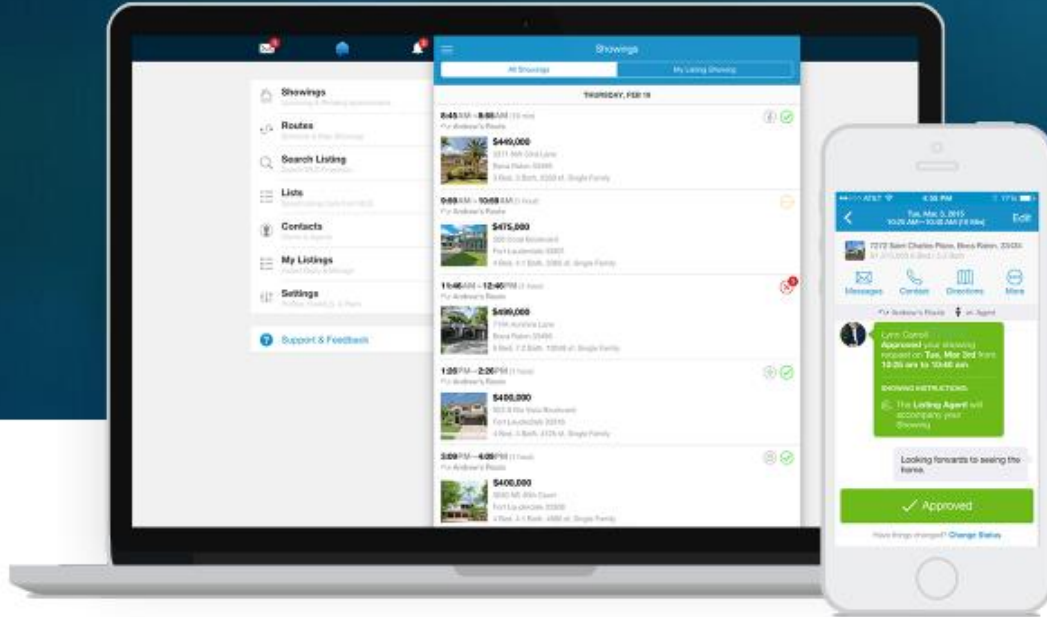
Showings
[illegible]

Routes
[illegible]

Search Listing
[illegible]

Lists
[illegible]

Contacts
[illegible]

My Listings
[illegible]

Settings
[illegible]

Support & Feedback

Showings

All Showings | My Listing Showing

THURSDAY, FEB 19

8:45 AM – 8:55 AM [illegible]
For Andrew's Route
$449,000
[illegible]

9:55 AM – 10:55 AM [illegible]
For Andrew's Route
$475,000
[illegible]

11:45 AM – 12:45 PM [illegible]
For Andrew's Route
$499,000
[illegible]

1:25 PM – 2:25 PM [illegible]
For Andrew's Route
$400,000
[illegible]

3:00 PM – 4:00 PM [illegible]
For Andrew's Route
$400,000
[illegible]

AT&T 4:38 PM 77%
Tue, Mar 3, 2015
10:25 AM – 10:45 AM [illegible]
Edit

7272 Saint Charles Place, Boca Raton, 33431
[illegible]

Messages Contact Directions More

For Andrew's Route as Agent

Lynn Carroll
Approved your showing request on Tue, Mar 3rd from 10:25 am to 10:45 am.

SHOWING INSTRUCTIONS:
The Listing Agent will accompany your Showing

Looking forwards to seeing the home.

Approved

Have things changed? Change Status